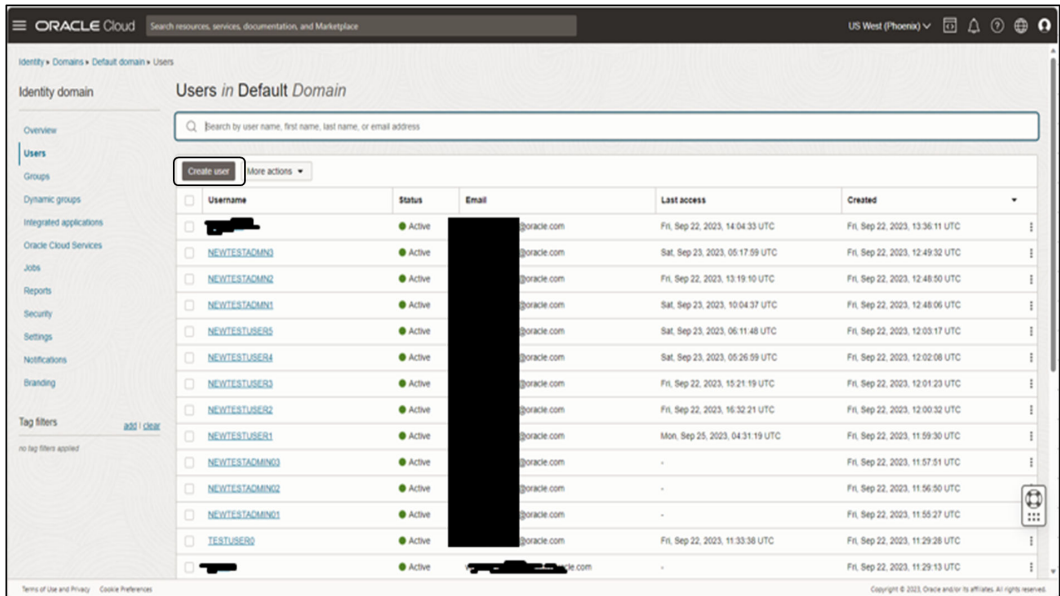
ORACLE Cloud Search resources, services, documentation, and Marketplace US West (Phoenix)

Identity » Domains » Default domain » Users

Identity domain

Overview
Users
Groups
Dynamic groups
Integrated applications
Oracle Cloud Services
Jobs
Reports
Security
Settings
Notifications
Branding

Tag filters add | clear
no tag filters applied

Users in Default Domain

Search by user name, first name, last name, or email address

Create user More actions

| Username | Status | Email | Last access | Created |
|---|---|---|---|---|
| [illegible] | Active | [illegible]@oracle.com | Fri, Sep 22, 2023, 14:04:33 UTC | Fri, Sep 22, 2023, 13:36:11 UTC |
| NEWTESTADMN3 | Active | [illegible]@oracle.com | Sat, Sep 23, 2023, 05:17:59 UTC | Fri, Sep 22, 2023, 12:49:32 UTC |
| NEWTESTADMN2 | Active | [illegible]@oracle.com | Fri, Sep 22, 2023, 13:19:10 UTC | Fri, Sep 22, 2023, 12:48:50 UTC |
| NEWTESTADMN1 | Active | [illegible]@oracle.com | Sat, Sep 23, 2023, 10:04:37 UTC | Fri, Sep 22, 2023, 12:48:06 UTC |
| NEWTESTUSER5 | Active | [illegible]@oracle.com | Sat, Sep 23, 2023, 06:11:48 UTC | Fri, Sep 22, 2023, 12:03:17 UTC |
| NEWTESTUSER4 | Active | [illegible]@oracle.com | Sat, Sep 23, 2023, 05:26:59 UTC | Fri, Sep 22, 2023, 12:02:08 UTC |
| NEWTESTUSER3 | Active | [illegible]@oracle.com | Fri, Sep 22, 2023, 15:21:19 UTC | Fri, Sep 22, 2023, 12:01:23 UTC |
| NEWTESTUSER2 | Active | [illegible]@oracle.com | Fri, Sep 22, 2023, 16:32:21 UTC | Fri, Sep 22, 2023, 12:00:32 UTC |
| NEWTESTUSER1 | Active | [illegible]@oracle.com | Mon, Sep 25, 2023, 04:31:19 UTC | Fri, Sep 22, 2023, 11:59:30 UTC |
| NEWTESTADMIN03 | Active | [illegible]@oracle.com | - | Fri, Sep 22, 2023, 11:57:51 UTC |
| NEWTESTADMIN02 | Active | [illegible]@oracle.com | - | Fri, Sep 22, 2023, 11:56:50 UTC |
| NEWTESTADMIN01 | Active | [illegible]@oracle.com | - | Fri, Sep 22, 2023, 11:55:27 UTC |
| TESTUSER0 | Active | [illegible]@oracle.com | Fri, Sep 22, 2023, 11:33:38 UTC | Fri, Sep 22, 2023, 11:29:28 UTC |
| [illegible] | Active | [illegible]cle.com | - | Fri, Sep 22, 2023, 11:29:13 UTC |

Terms of Use and Privacy Cookie Preferences
Copyright © 2023, Oracle and/or its affiliates. All rights reserved.